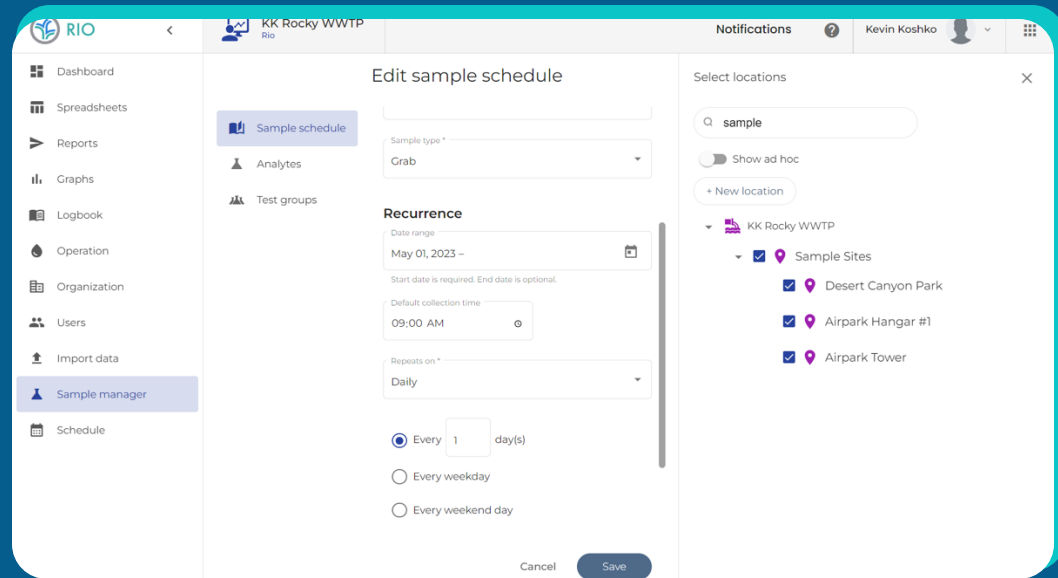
RIO

KK Rocky WWTP
Rio

Notifications

Kevin Koshko

Dashboard
Spreadsheets
Reports
Graphs
Logbook
Operation
Organization
Users
Import data
Sample manager
Schedule

Edit sample schedule

Sample schedule
Analytes
Test groups

Sample type *
Grab

Recurrence

Date range
May 01, 2023 –
Start date is required. End date is optional.

Default collection time
09:00 AM

Repeats on *
Daily

Every 1 day(s)
Every weekday
Every weekend day

Cancel
Save

Select locations

sample

Show ad hoc

+ New location

KK Rocky WWTP
Sample Sites
Desert Canyon Park
Airpark Hangar #1
Airpark Tower